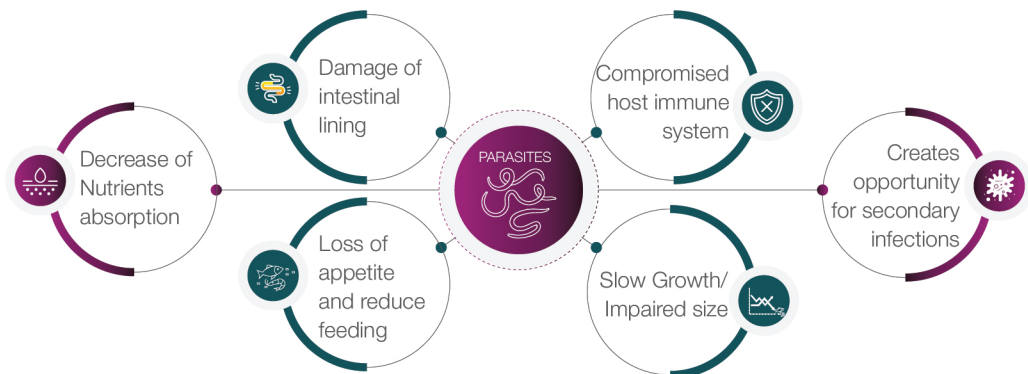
PARASITES

Decrease of Nutrients absorption

Damage of intestinal lining

Loss of appetite and reduce feeding

Compromised host immune system

Slow Growth/ Impaired size

Creates opportunity for secondary infections